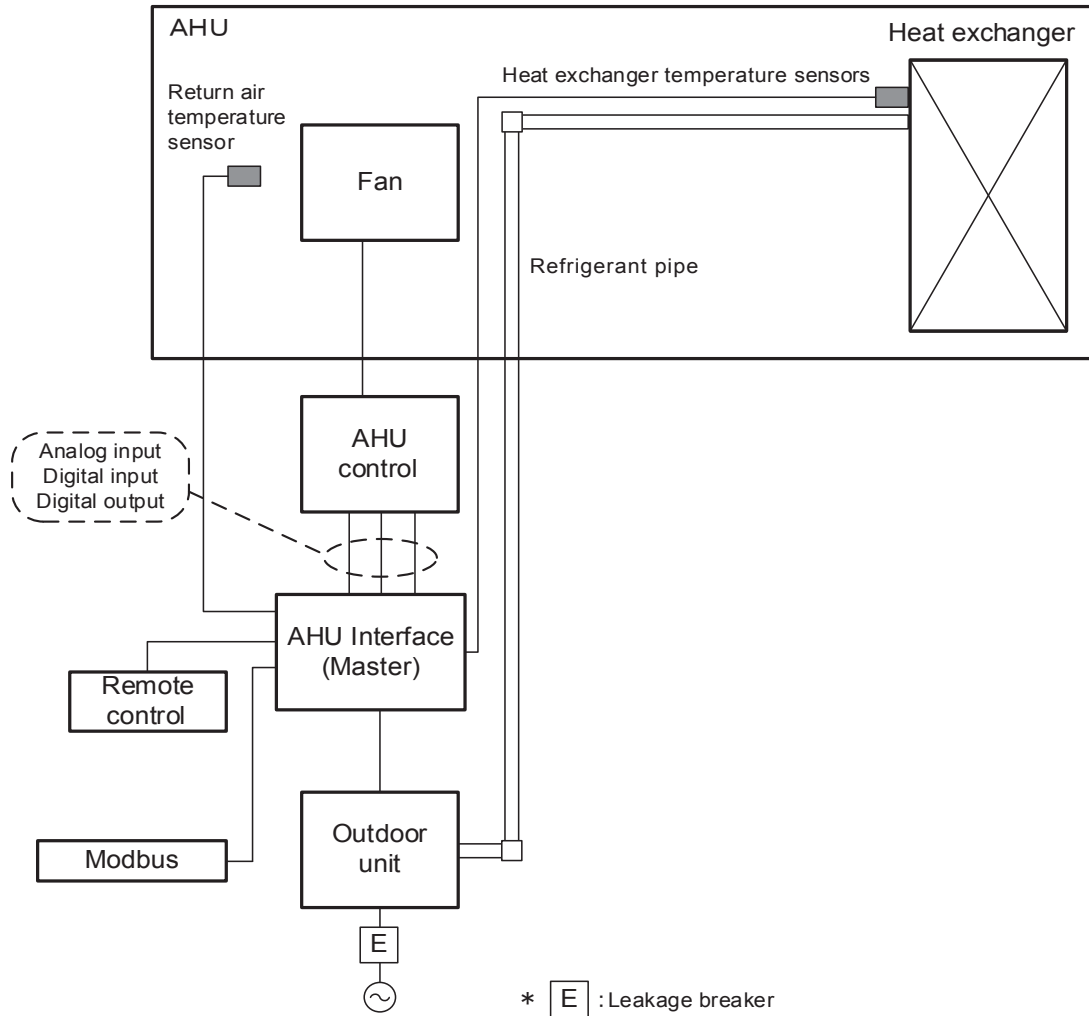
AHU

Heat exchanger

Heat exchanger temperature sensors

Return air temperature sensor

Fan

Refrigerant pipe

Analog input
Digital input
Digital output

AHU control

AHU Interface (Master)

Remote control

Modbus

Outdoor unit

E

* E : Leakage breaker